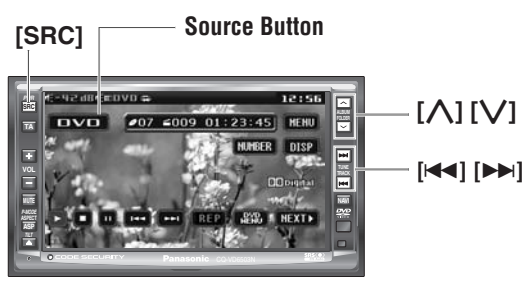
[SRC]

Source Button

[∧] [∨]

[|◀◀] [▶▶|]

-42 dB DVD

12:56

DVD

07 009 01:23:45

MENU

NUMBER

DISP

Digital

REP

DVD MENU

NEXT

SRC

TA

VOL

MUTE

ASPECT

ASP

TILT

ALBUM FOLDER

TUNE TRACK

NAVI

DVD

CODE SECURITY

Panasonic

CQ-VD5505N